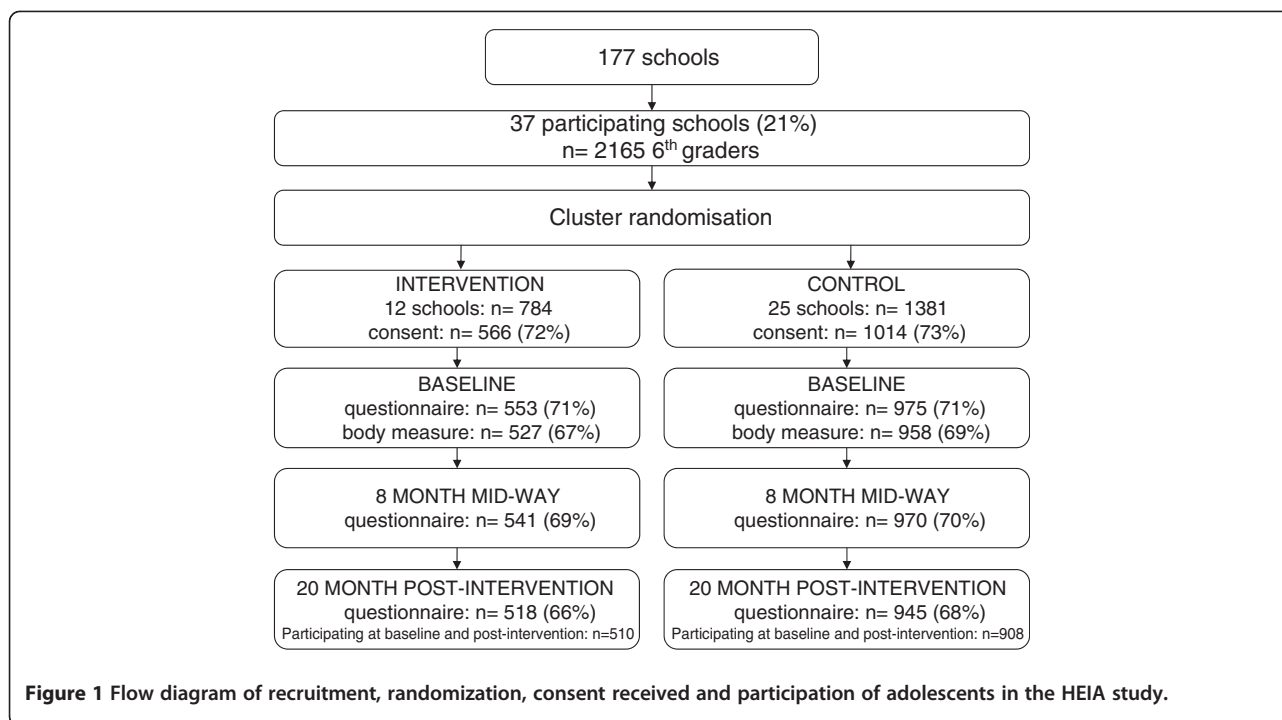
177 schools

37 participating schools (21%)
n= 2165 6$^{th}$ graders

Cluster randomisation

INTERVENTION
12 schools: n= 784
consent: n= 566 (72%)

CONTROL
25 schools: n= 1381
consent: n= 1014 (73%)

BASELINE
questionnaire: n= 553 (71%)
body measure: n= 527 (67%)

BASELINE
questionnaire: n= 975 (71%)
body measure: n= 958 (69%)

8 MONTH MID-WAY
questionnaire: n= 541 (69%)

8 MONTH MID-WAY
questionnaire: n= 970 (70%)

20 MONTH POST-INTERVENTION
questionnaire: n= 518 (66%)
Participating at baseline and post-intervention: n=510

20 MONTH POST-INTERVENTION
questionnaire: n= 945 (68%)
Participating at baseline and post-intervention: n=908

Figure 1 Flow diagram of recruitment, randomization, consent received and participation of adolescents in the HEIA study.